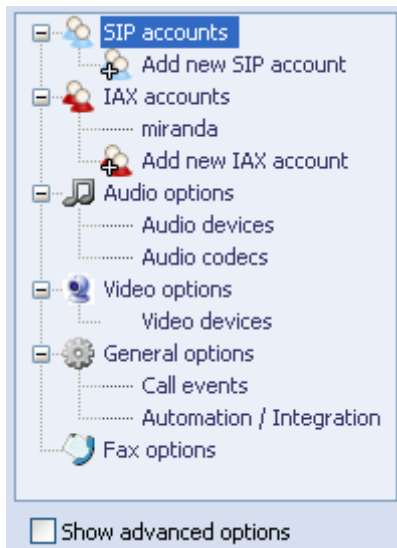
SIP accounts
Add new SIP account
IAX accounts
miranda
Add new IAX account
Audio options
Audio devices
Audio codecs
Video options
Video devices
General options
Call events
Automation / Integration
Fax options

Show advanced options